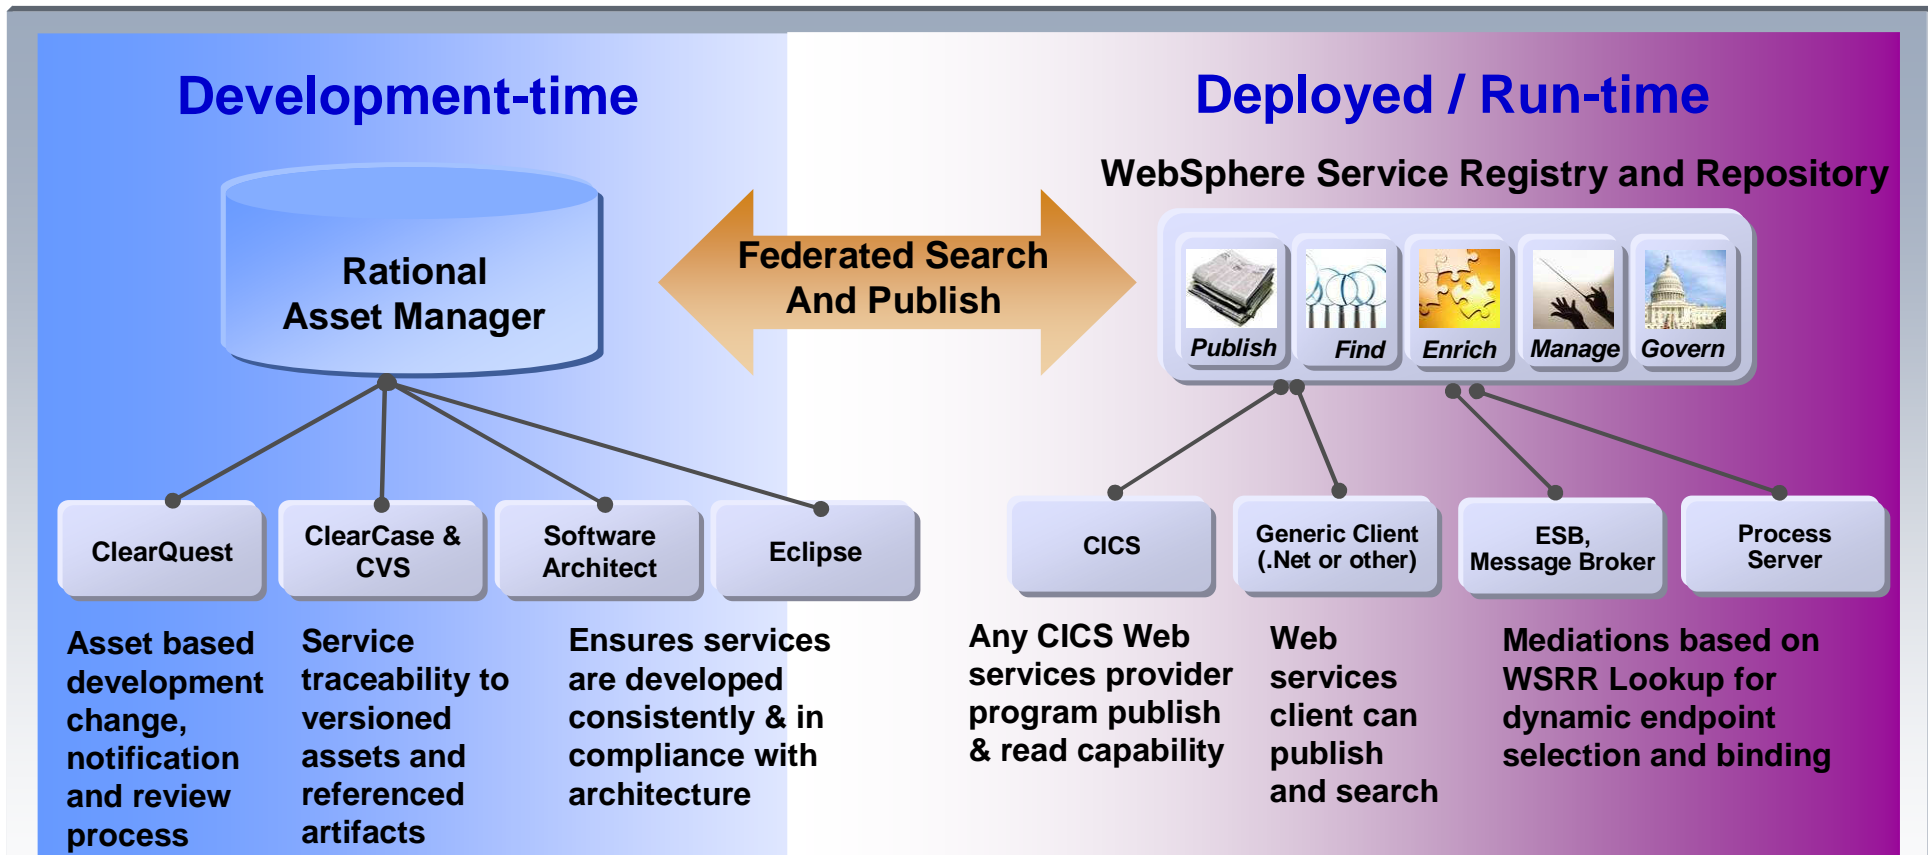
Development-time

Deployed / Run-time

WebSphere Service Registry and Repository

Rational Asset Manager

Federated Search And Publish

Publish

Find

Enrich

Manage

Govern

ClearQuest

ClearCase & CVS

Software Architect

Eclipse

CICS

Generic Client (.Net or other)

ESB, Message Broker

Process Server

Asset based development change, notification and review process

Service traceability to versioned assets and referenced artifacts

Ensures services are developed consistently & in compliance with architecture

Any CICS Web services provider program publish & read capability

Web services client can publish and search

Mediations based on WSRR Lookup for dynamic endpoint selection and binding